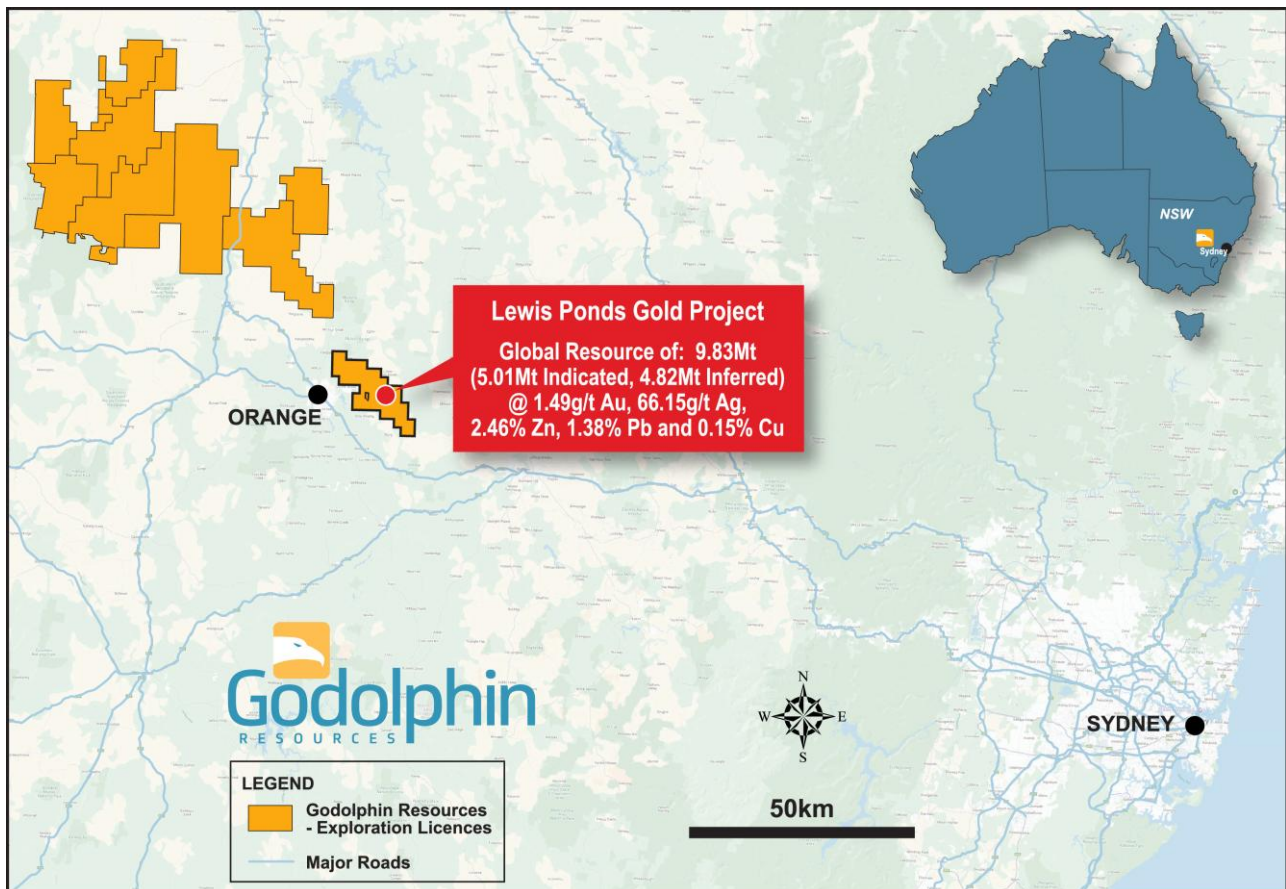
NSW

Sydney

Lewis Ponds Gold Project

Global Resource of: 9.83Mt (5.01Mt Indicated, 4.82Mt Inferred) @ 1.49g/t Au, 66.15g/t Ag, 2.46% Zn, 1.38% Pb and 0.15% Cu

ORANGE

Godolphin RESOURCES

N
W E
S

SYDNEY

LEGEND
Godolphin Resources - Exploration Licences
Major Roads

50km